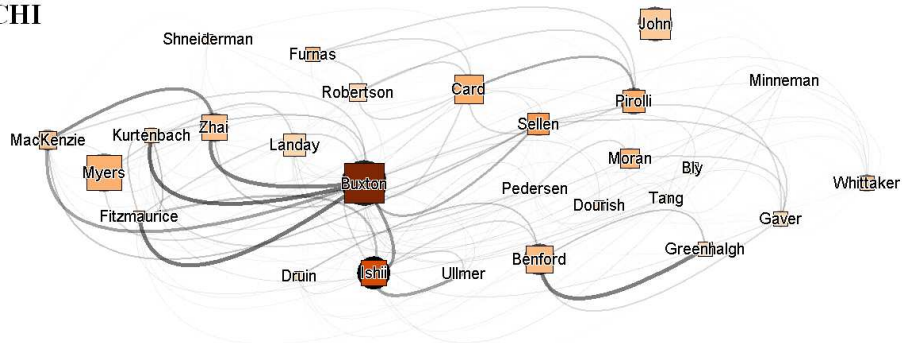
CHI

Shneiderman
Furnas
John
Robertson
Card
Pirolli
Minneman
MacKenzie
Kurtenbach
Zhai
Sellen
Landay
Moran
Myers
Bly
Buxton
Pedersen
Whittaker
Dourish
Tang
Fitzmaurice
Gaver
Greenhalgh
Druin
Ishii
Ullmer
Benford